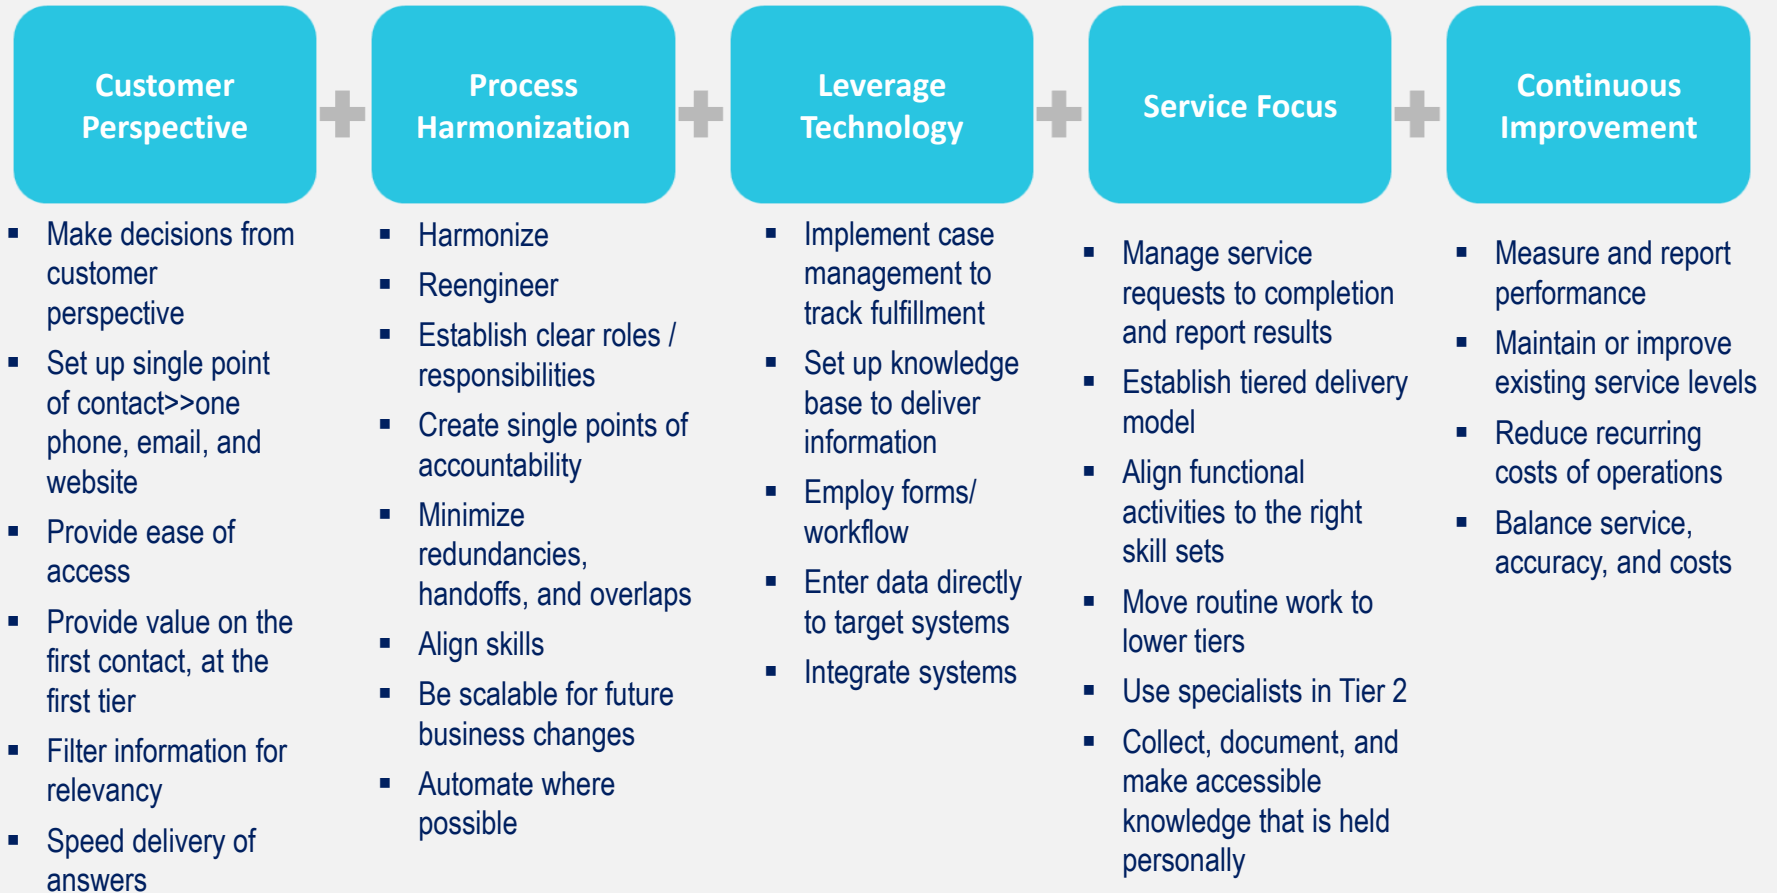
Customer Perspective

Make decisions from customer perspective
Set up single point of contact>>one phone, email, and website
Provide ease of access
Provide value on the first contact, at the first tier
Filter information for relevancy
Speed delivery of answers

Process Harmonization

Harmonize
Reengineer
Establish clear roles / responsibilities
Create single points of accountability
Minimize redundancies, handoffs, and overlaps
Align skills
Be scalable for future business changes
Automate where possible

Leverage Technology

Implement case management to track fulfillment
Set up knowledge base to deliver information
Employ forms/ workflow
Enter data directly to target systems
Integrate systems

Service Focus

Manage service requests to completion and report results
Establish tiered delivery model
Align functional activities to the right skill sets
Move routine work to lower tiers
Use specialists in Tier 2
Collect, document, and make accessible knowledge that is held personally

Continuous Improvement

Measure and report performance
Maintain or improve existing service levels
Reduce recurring costs of operations
Balance service, accuracy, and costs